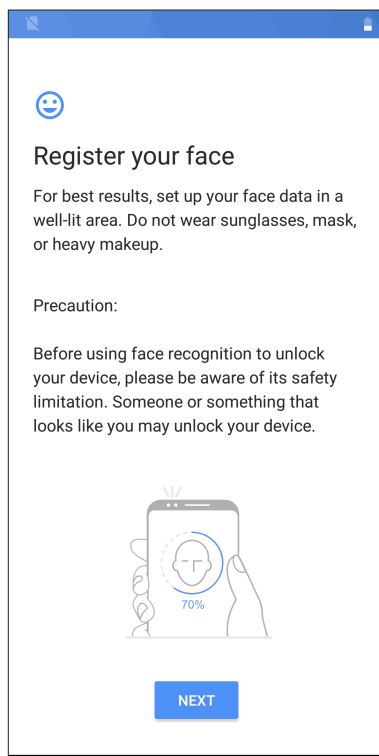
Register your face

For best results, set up your face data in a well-lit area. Do not wear sunglasses, mask, or heavy makeup.

Precaution:

Before using face recognition to unlock your device, please be aware of its safety limitation. Someone or something that looks like you may unlock your device.

70%

NEXT